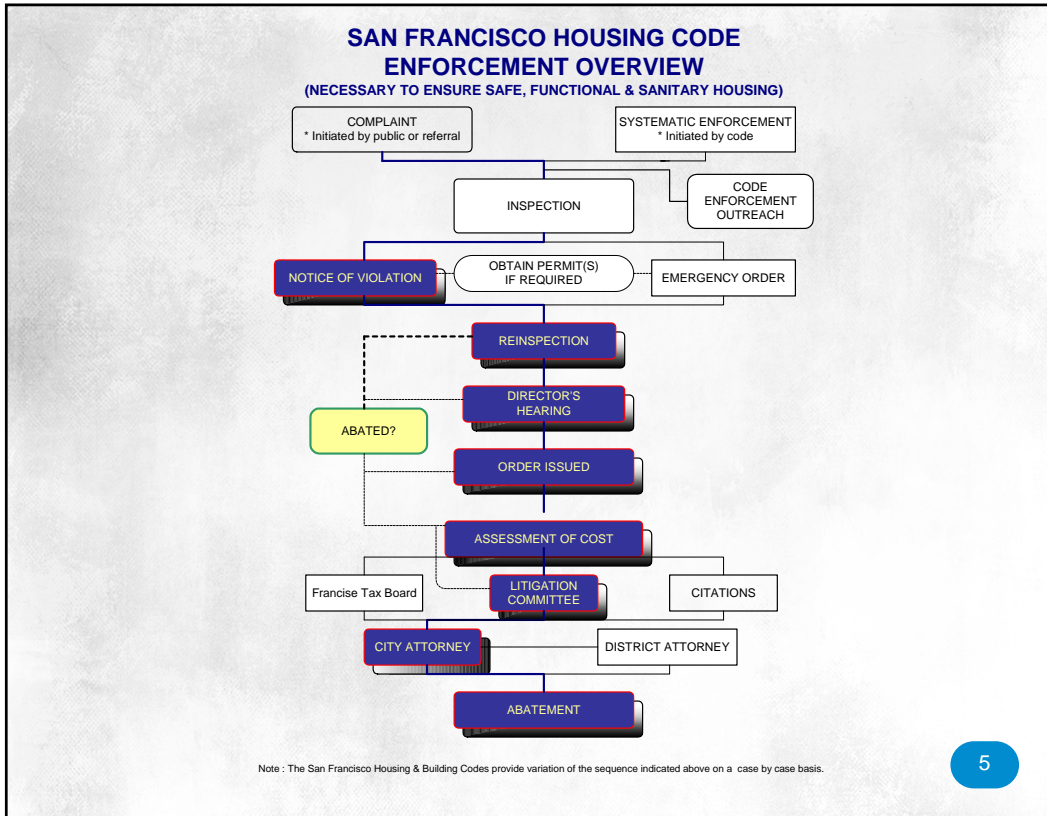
SAN FRANCISCO HOUSING CODE ENFORCEMENT OVERVIEW
(NECESSARY TO ENSURE SAFE, FUNCTIONAL & SANITARY HOUSING)

COMPLAINT
* Initiated by public or referral

SYSTEMATIC ENFORCEMENT
* Initiated by code

INSPECTION

CODE ENFORCEMENT OUTREACH

NOTICE OF VIOLATION

OBTAIN PERMIT(S) IF REQUIRED

EMERGENCY ORDER

REINSPECTION

DIRECTOR'S HEARING

ABATED?

ORDER ISSUED

ASSESSMENT OF COST

Francise Tax Board

LITIGATION COMMITTEE

CITATIONS

CITY ATTORNEY

DISTRICT ATTORNEY

ABATEMENT

Note : The San Francisco Housing & Building Codes provide variation of the sequence indicated above on a case by case basis.

5